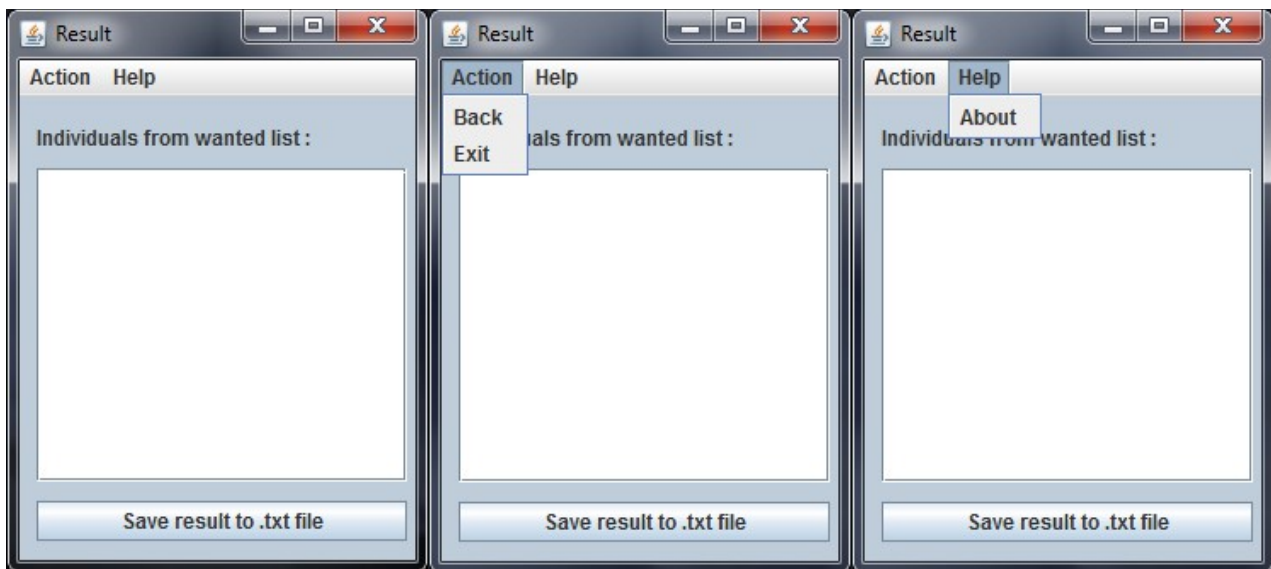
Result

Action Help

Individuals from wanted list :

Save result to .txt file

Result

Action Help

Back

Exit

uals from wanted list :

Save result to .txt file

Result

Action Help

About

Individuals from wanted list :

Save result to .txt file